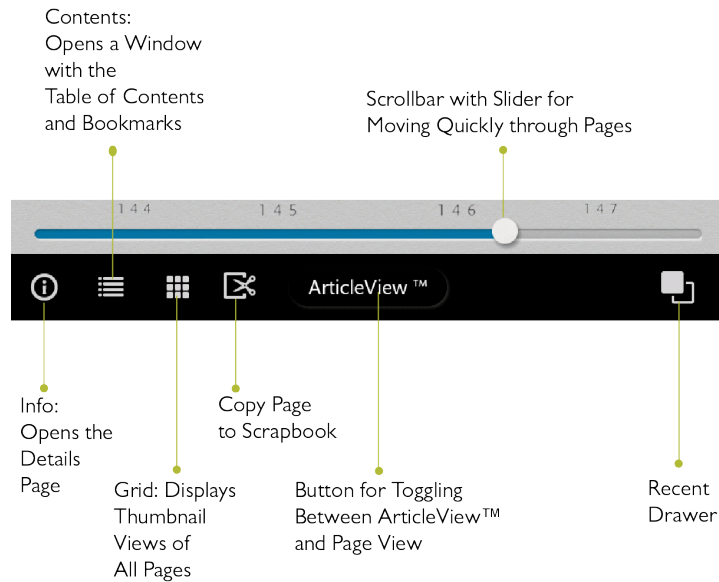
Contents:
Opens a Window with the Table of Contents and Bookmarks

Scrollbar with Slider for Moving Quickly through Pages

144 145 146 147

ArticleView ™

Info:
Opens the Details Page

Grid: Displays Thumbnail Views of All Pages

Copy Page to Scrapbook

Button for Toggling Between ArticleView™ and Page View

Recent Drawer